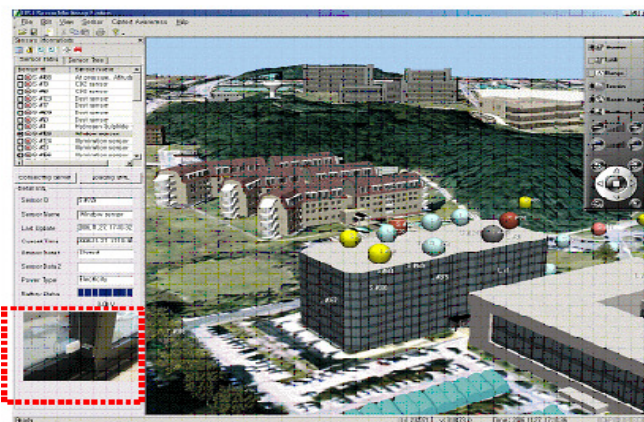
File Edit View Sensor Context Awareness Help

Sensor Information

Sensor Data | Sensor Tree

Sensor ID | Sensor Name
#S6 | Air pressure, Altitude
#S5 | CO2 sensor
#S4 | CO2 sensor
#S7 | Dust sensor
#S8 | Dust sensor
#S9 | Hydrogen Sulphide
#S10 | Window sensor
#S11 | Window sensor
#S12 | Window sensor

Connecting sensor | Locating sens

Detail Info

Sensor ID | 1.#S5
Sensor Name | Window sensor
Last Update | 2006.11.27. 17:05:32
Current Time | 2006.11.27. 17:10:32
Sensor Status | Normal
Sensor Data | 
Sensor Data2 | 
Power Type | Electricity
Battery Status | 

100%

Window
Pan
Range
Tracker
Render Image

Ready